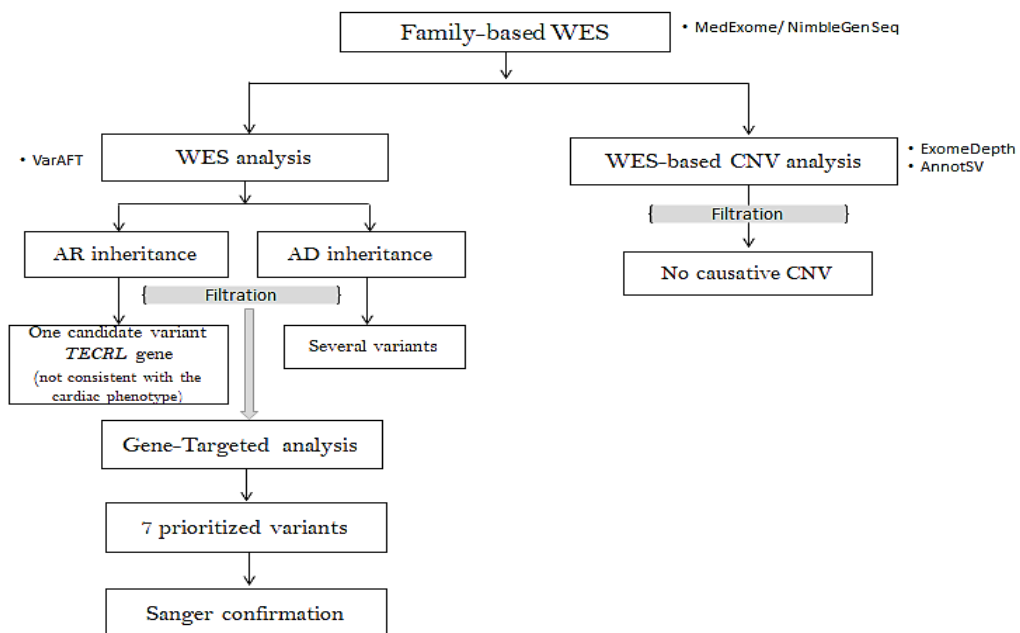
Family-based WES

• MedExome/ NimbleGenSeq

• VarAFT

WES analysis

WES-based CNV analysis

• ExomeDepth
• AnnotSV

Filtration

AR inheritance

AD inheritance

No causative CNV

Filtration

One candidate variant *TECRL* gene (not consistent with the cardiac phenotype)

Several variants

Gene-Targeted analysis

7 prioritized variants

Sanger confirmation